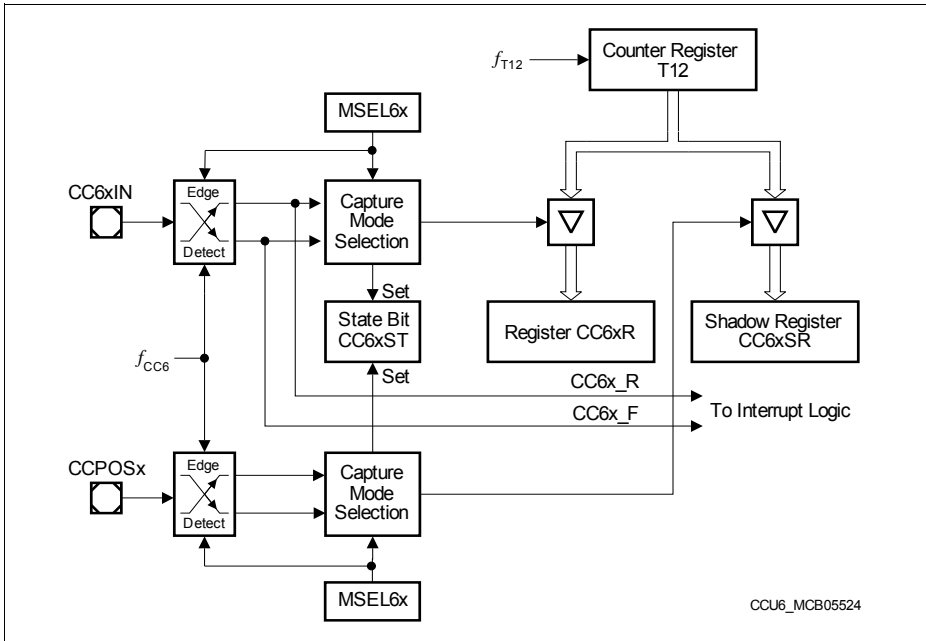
$f_{T12}$

Counter Register T12

MSEL6x

CC6xIN

Edge

Detect

Capture Mode Selection

Set

State Bit CC6xST

Set

Register CC6xR

Shadow Register CC6xSR

$f_{CC6}$

CC6x_R

CC6x_F

To Interrupt Logic

CCPOSx

Edge

Detect

Capture Mode Selection

MSEL6x

CCU6_MCB05524